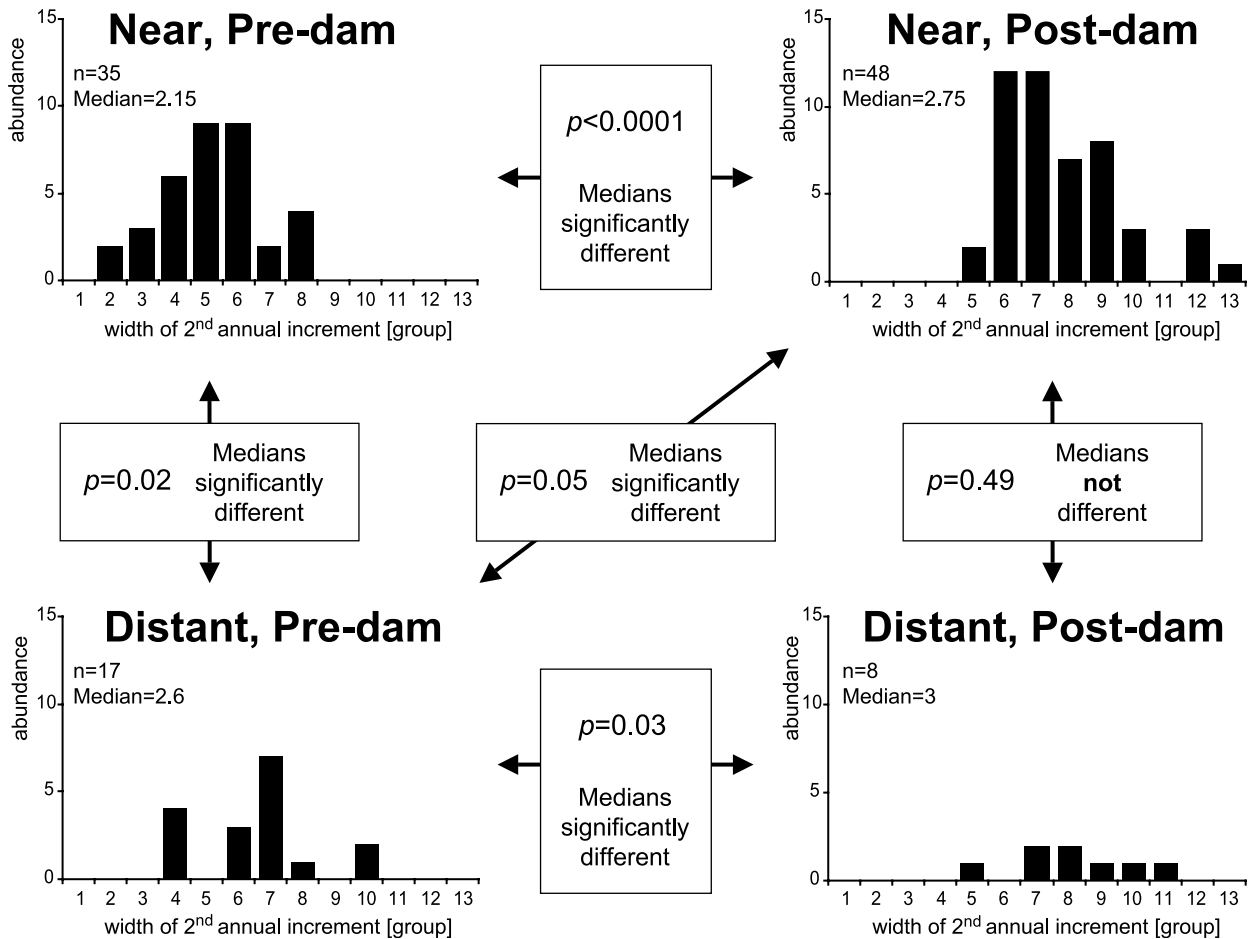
Near, Pre-dam

15
10
5
0
abundance
n=35
Median=2.15
1 2 3 4 5 6 7 8 9 10 11 12 13
width of $2^{nd}$ annual increment [group]

$p$<0.0001

Medians significantly different

Near, Post-dam

15
10
5
0
abundance
n=48
Median=2.75
1 2 3 4 5 6 7 8 9 10 11 12 13
width of $2^{nd}$ annual increment [group]

$p$=0.02 Medians significantly different

$p$=0.05 Medians significantly different

$p$=0.49 Medians **not** different

Distant, Pre-dam

15
10
5
0
abundance
n=17
Median=2.6
1 2 3 4 5 6 7 8 9 10 11 12 13
width of $2^{nd}$ annual increment [group]

$p$=0.03

Medians significantly different

Distant, Post-dam

15
10
5
0
abundance
n=8
Median=3
1 2 3 4 5 6 7 8 9 10 11 12 13
width of $2^{nd}$ annual increment [group]